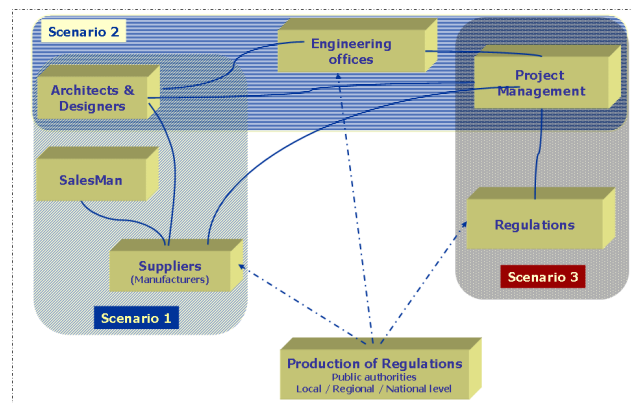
Scenario 2

Engineering offices

Project Management

Architects & Designers

SalesMan

Regulations

Suppliers (Manufacturers)

Scenario 3

Scenario 1

Production of Regulations
Public authorities
Local / Regional / National level